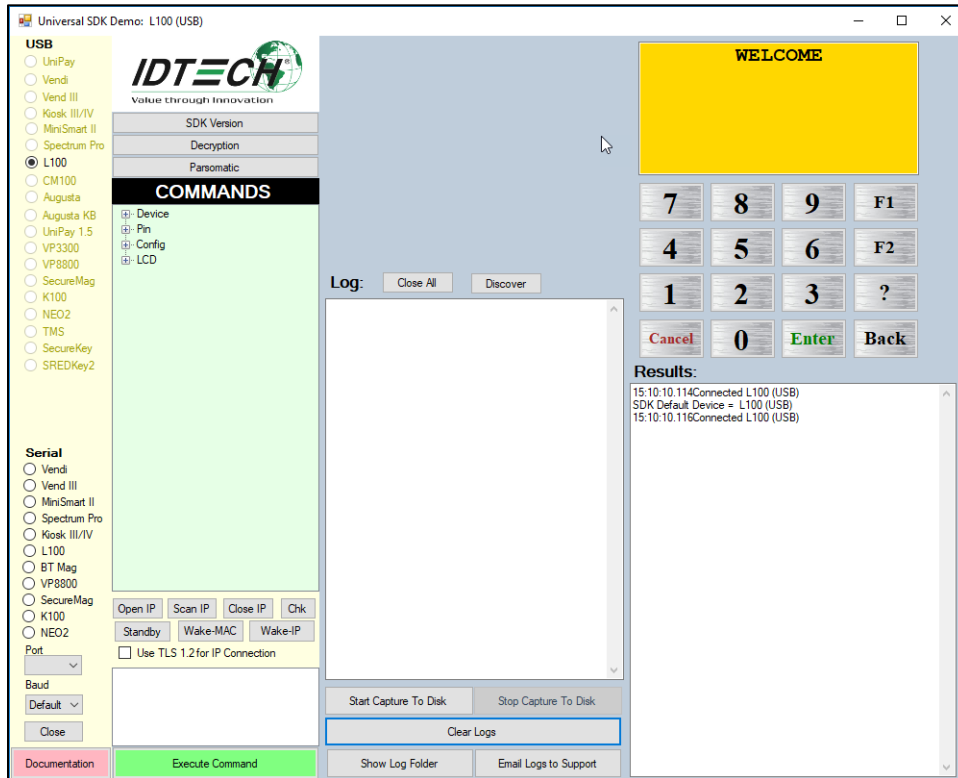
Universal SDK Demo: L100 (USB)

USB
UniPay
Vendi
Vend III
Kiosk III/IV
MiniSmart II
Spectrum Pro
L100
CM100
Augusta
Augusta KB
UniPay 1.5
VP3300
VP8800
SecureMag
K100
NEO2
TMS
SecureKey
SREDKey2

IDTECH
Value through Innovation

SDK Version
Decryption
Parsomatic

COMMANDS
Device
Pin
Config
LCD

Serial
Vendi
Vend III
MiniSmart II
Spectrum Pro
Kiosk III/IV
L100
BT Mag
VP8800
SecureMag
K100
NEO2
Port
Baud
Default
Close

Open IP
Scan IP
Close IP
Chk
Standby
Wake-MAC
Wake-IP
Use TLS 1.2 for IP Connection

Documentation
Execute Command

Log:
Close All
Discover

Start Capture To Disk
Stop Capture To Disk
Clear Logs
Show Log Folder
Email Logs to Support

WELCOME

| 7 | 8 | 9 | F1 |
|---|---|---|---|
| 4 | 5 | 6 | F2 |
| 1 | 2 | 3 | ? |
| Cancel | 0 | Enter | Back |

Results:
15:10:10.114Connected L100 (USB)
SDK Default Device = L100 (USB)
15:10:10.116Connected L100 (USB)